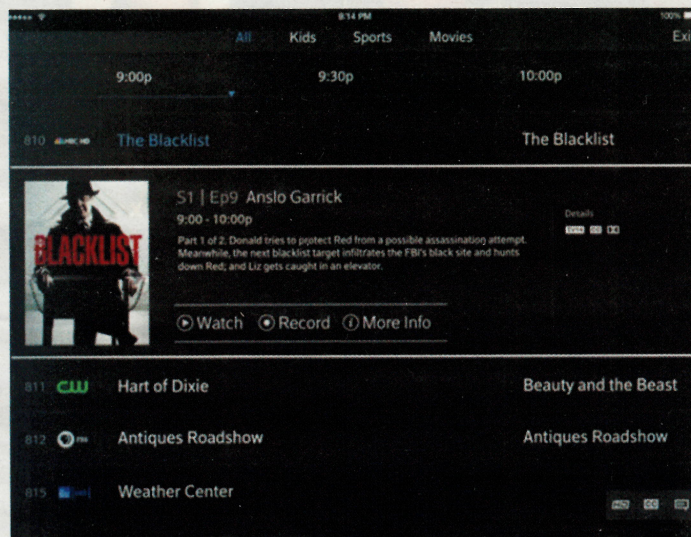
8:14 PM

100%

All Kids Sports Movies

Exi

9:00p 9:30p 10:00p

810 NBC HD The Blacklist The Blacklist

BLACKLIST

S1 | Ep9 Anslo Garrick

9:00 - 10:00p

Part 1 of 2. Donald tries to protect Red from a possible assassination attempt. Meanwhile, the next blacklist target infiltrates the FBI's black site and hunts down Red; and Liz gets caught in an elevator.

Details

TV14 CC HD

Watch Record More Info

811 CW Hart of Dixie Beauty and the Beast

812 PBS Antiques Roadshow Antiques Roadshow

815 Weather Center